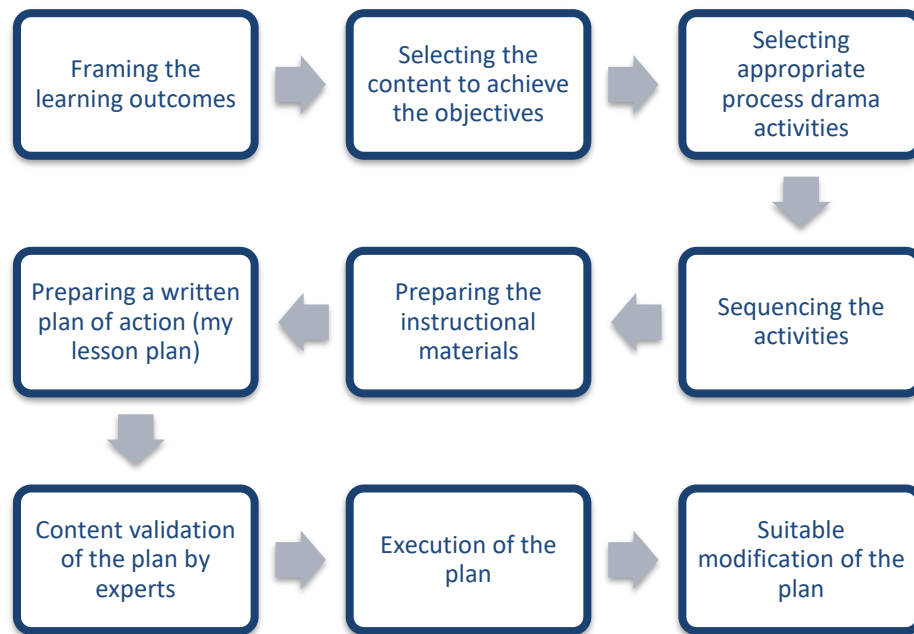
Framing the learning outcomes

Selecting the content to achieve the objectives

Selecting appropriate process drama activities

Sequencing the activities

Preparing the instructional materials

Preparing a written plan of action (my lesson plan)

Content validation of the plan by experts

Execution of the plan

Suitable modification of the plan